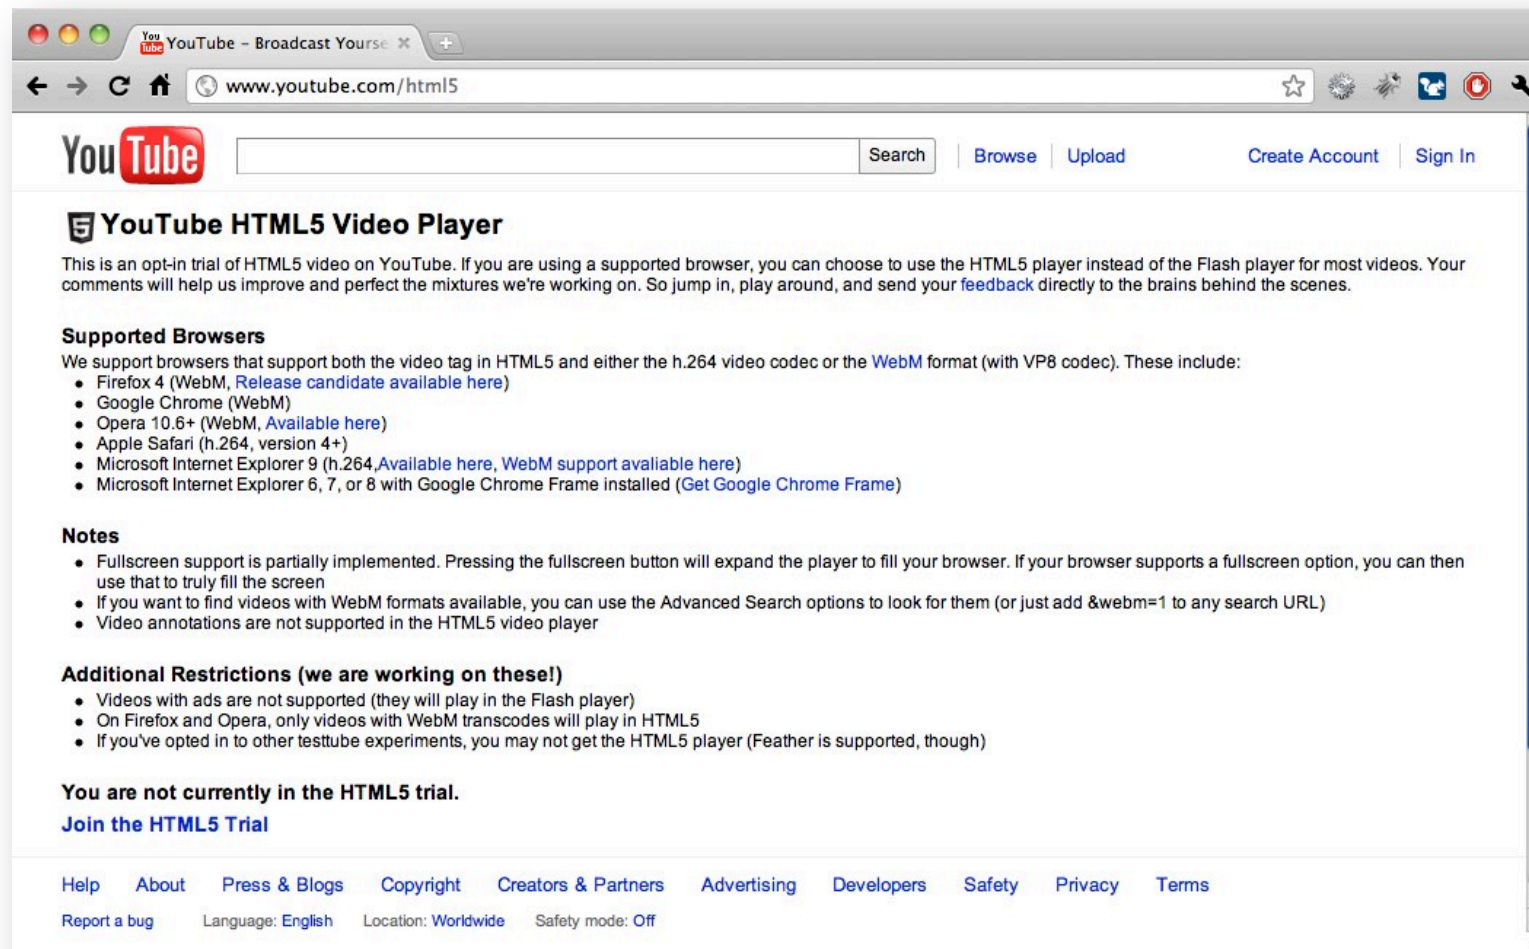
YouTube – Broadcast Yourse

www.youtube.com/html5

YouTube

Search | Browse | Upload | Create Account | Sign In

YouTube HTML5 Video Player

This is an opt-in trial of HTML5 video on YouTube. If you are using a supported browser, you can choose to use the HTML5 player instead of the Flash player for most videos. Your comments will help us improve and perfect the mixtures we're working on. So jump in, play around, and send your feedback directly to the brains behind the scenes.

Supported Browsers

We support browsers that support both the video tag in HTML5 and either the h.264 video codec or the WebM format (with VP8 codec). These include:
- Firefox 4 (WebM, Release candidate available here)
- Google Chrome (WebM)
- Opera 10.6+ (WebM, Available here)
- Apple Safari (h.264, version 4+)
- Microsoft Internet Explorer 9 (h.264,Available here, WebM support avaliable here)
- Microsoft Internet Explorer 6, 7, or 8 with Google Chrome Frame installed (Get Google Chrome Frame)

Notes
- Fullscreen support is partially implemented. Pressing the fullscreen button will expand the player to fill your browser. If your browser supports a fullscreen option, you can then use that to truly fill the screen
- If you want to find videos with WebM formats available, you can use the Advanced Search options to look for them (or just add &webm=1 to any search URL)
- Video annotations are not supported in the HTML5 video player

Additional Restrictions (we are working on these!)
- Videos with ads are not supported (they will play in the Flash player)
- On Firefox and Opera, only videos with WebM transcodes will play in HTML5
- If you've opted in to other testtube experiments, you may not get the HTML5 player (Feather is supported, though)

You are not currently in the HTML5 trial.

Join the HTML5 Trial

Help About Press & Blogs Copyright Creators & Partners Advertising Developers Safety Privacy Terms

Report a bug Language: English Location: Worldwide Safety mode: Off